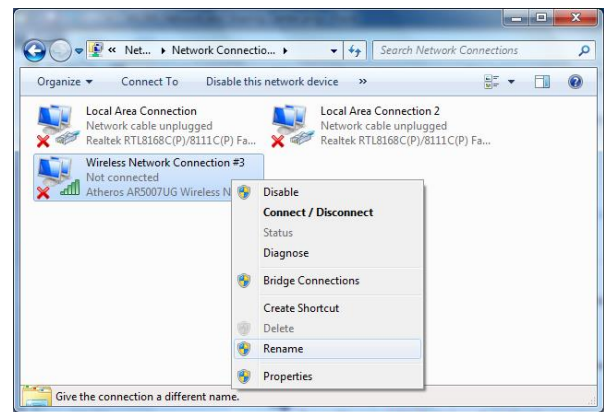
« Net... ▸ Network Connectio... ▸

Search Network Connections

Organize ▾ Connect To Disable this network device »

Local Area Connection
Network cable unplugged
Realtek RTL8168C(P)/8111C(P) Fa...

Local Area Connection 2
Network cable unplugged
Realtek RTL8168C(P)/8111C(P) Fa...

Wireless Network Connection #3
Not connected
Atheros AR5007UG Wireless N

Disable
Connect / Disconnect
Status
Diagnose
Bridge Connections
Create Shortcut
Delete
Rename
Properties

Give the connection a different name.